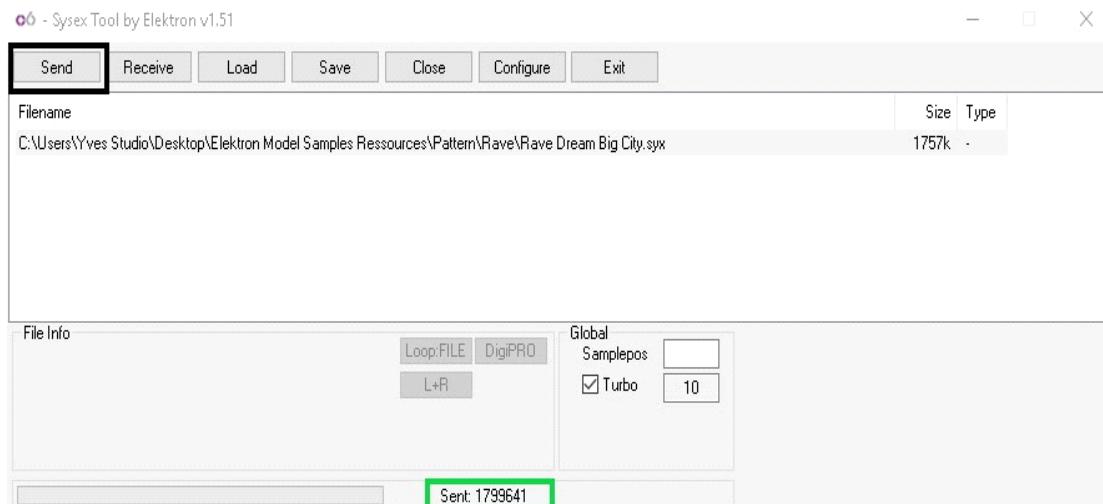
o6 - Sysex Tool by Elektron v1.51

Send Receive Load Save Close Configure Exit

| Filename | Size | Type |
|---|---|---|
| C:\Users\Yves Studio\Desktop\Elektron Model Samples Ressources\Pattern\Rave\Rave Dream Big City.syx | 1757k | - |

File Info

Loop:FILE DigiPRO

L+R

Global

Samplepos

☑ Turbo 10

Sent: 1799641